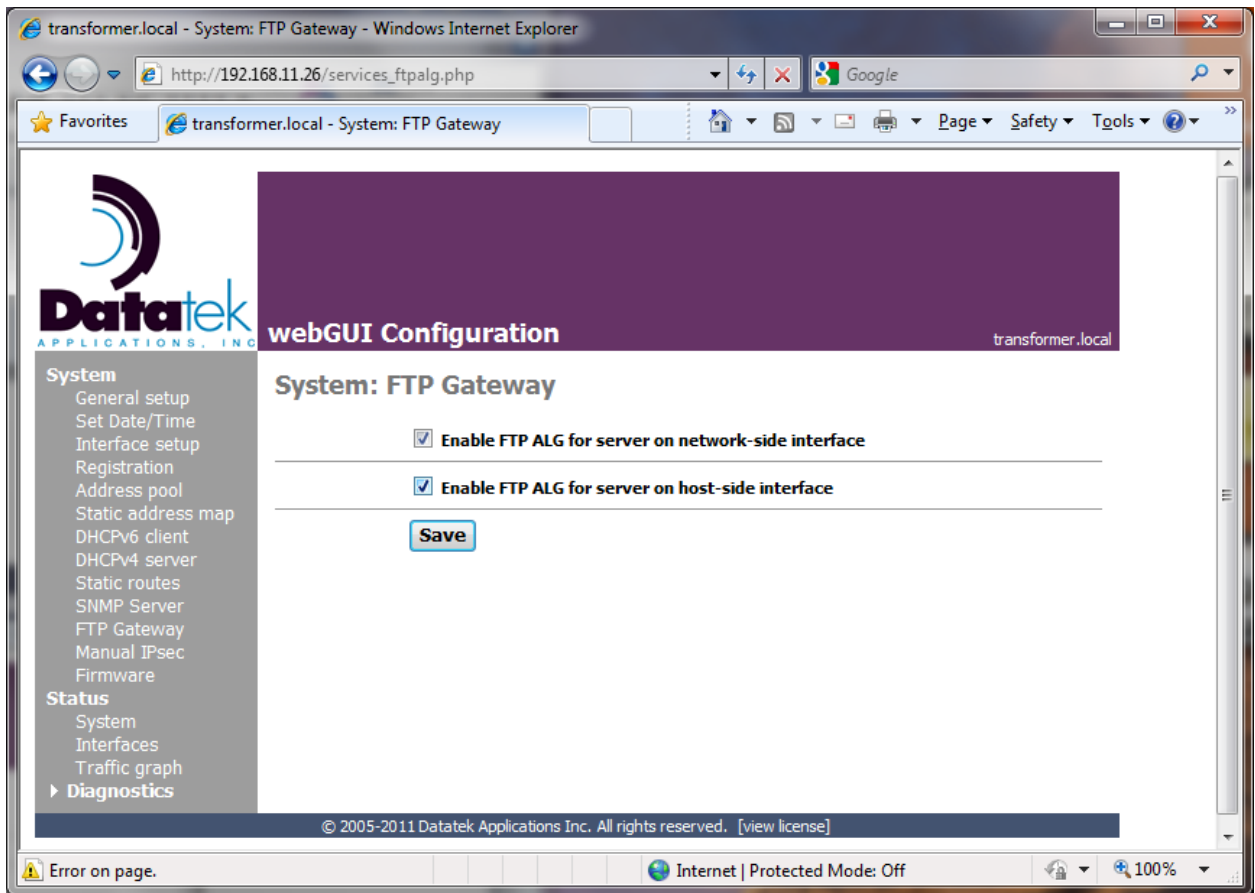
transformer.local - System: FTP Gateway - Windows Internet Explorer

http://192.168.11.26/services_ftpalg.php

Google

Favorites

transformer.local - System: FTP Gateway

Page ▾ Safety ▾ Tools ▾

Datatek
APPLICATIONS, INC

webGUI Configuration

transformer.local

System
General setup
Set Date/Time
Interface setup
Registration
Address pool
Static address map
DHCPv6 client
DHCPv4 server
Static routes
SNMP Server
FTP Gateway
Manual IPsec
Firmware
Status
System
Interfaces
Traffic graph
Diagnostics

System: FTP Gateway

Enable FTP ALG for server on network-side interface

Enable FTP ALG for server on host-side interface

Save

© 2005-2011 Datatek Applications Inc. All rights reserved. [view license]

Error on page.

Internet | Protected Mode: Off

100%